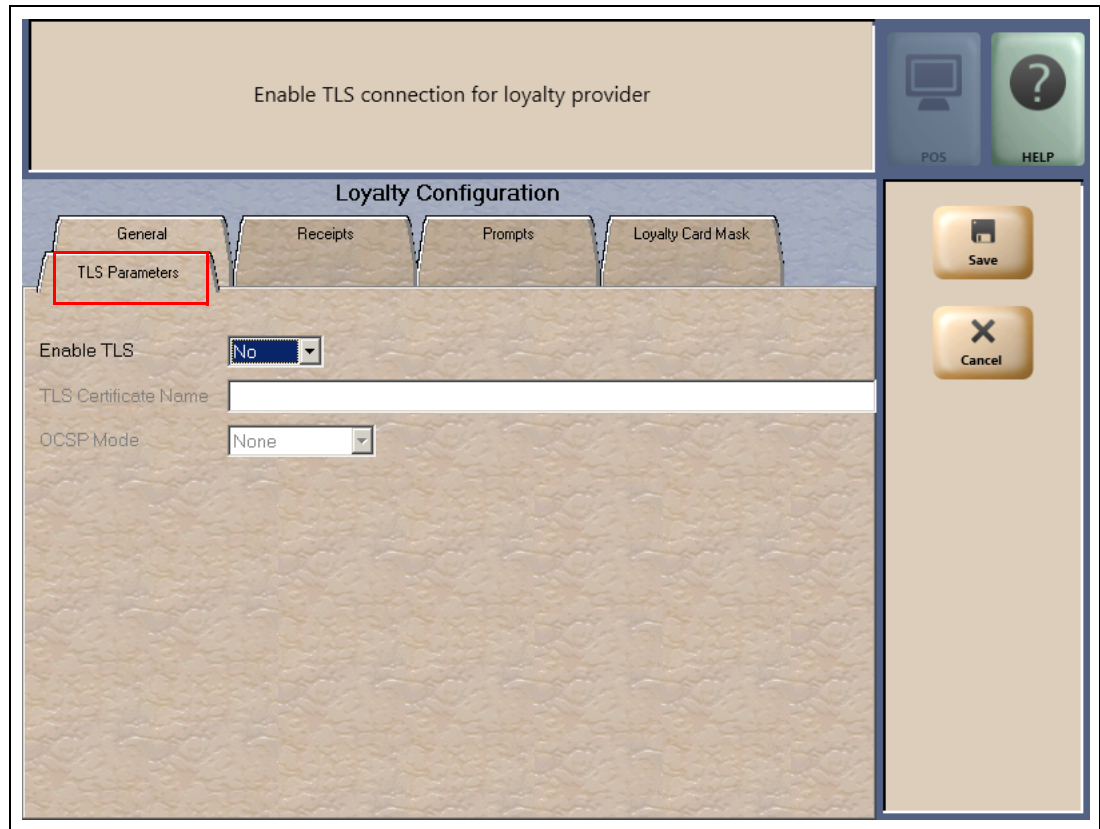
Enable TLS connection for loyalty provider

POS

HELP

Loyalty Configuration

General

Receipts

Prompts

Loyalty Card Mask

TLS Parameters

Enable TLS No

TLS Certificate Name

OCSP Mode None

Save

Cancel